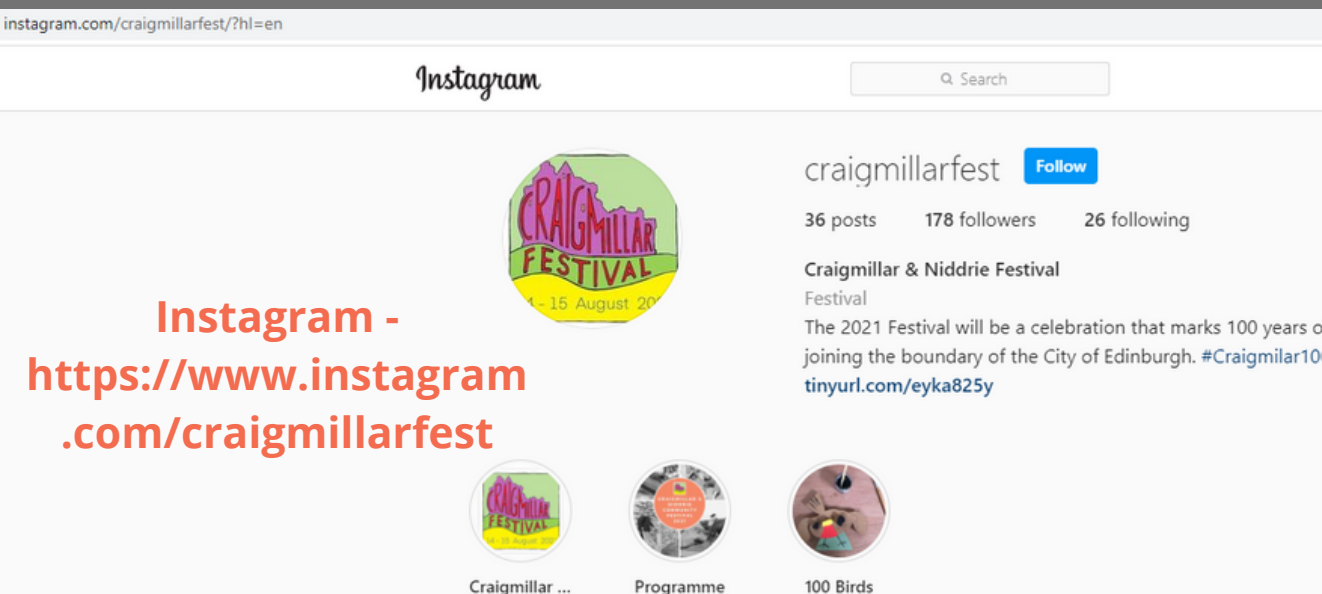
instagram.com/craigmillarfest/?hl=en

Instagram

Search

CRAIGMILLAR FESTIVAL
4 - 15 August 20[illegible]

craigmillarfest Follow

36 posts 178 followers 26 following

Craigmillar & Niddrie Festival

Festival

The 2021 Festival will be a celebration that marks 100 years o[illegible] joining the boundary of the City of Edinburgh. #Craigmilar10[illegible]

tinyurl.com/eyka825y

Instagram - https://www.instagram.com/craigmillarfest

CRAIGMILLAR FESTIVAL
4 - 15 August 20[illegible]

CRAIGMILLAR & NIDDRIE COMMUNITY FESTIVAL 2021

Craigmillar ...

Programme

100 Birds